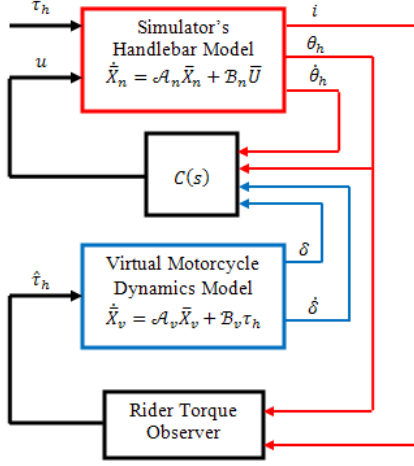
$\tau_h$

Simulator's Handlebar Model
$\dot{\bar{X}}_n = \mathcal{A}_n \bar{X}_n + \mathcal{B}_n \bar{U}$

$i$

$\theta_h$

$\dot{\theta}_h$

$u$

$C(s)$

$\hat{\tau}_h$

Virtual Motorcycle Dynamics Model
$\dot{\bar{X}}_v = \mathcal{A}_v \bar{X}_v + \mathcal{B}_v \tau_h$

$\delta$

$\dot{\delta}$

Rider Torque Observer